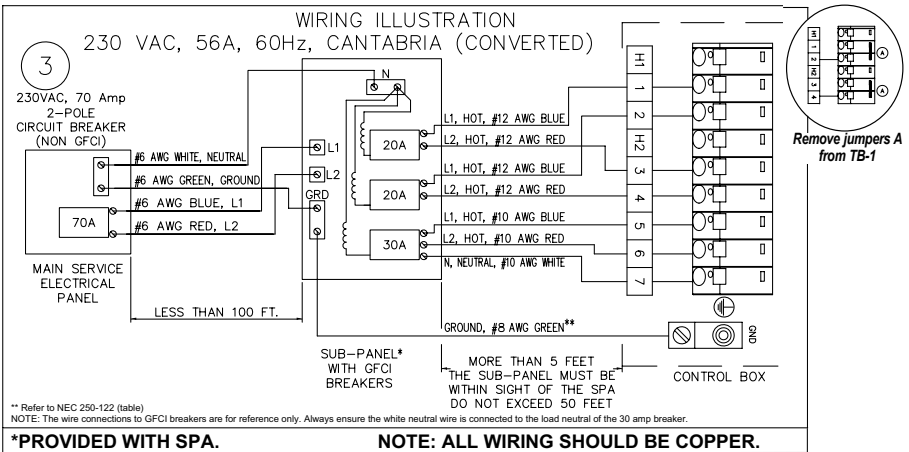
WIRING ILLUSTRATION
230 VAC, 56A, 60Hz, CANTABRIA (CONVERTED)

3

230VAC, 70 Amp 2-POLE CIRCUIT BREAKER (NON GFCI)

#6 AWG WHITE, NEUTRAL
#6 AWG GREEN, GROUND
#6 AWG BLUE, L1
#6 AWG RED, L2

70A

MAIN SERVICE ELECTRICAL PANEL

LESS THAN 100 FT.

N
L1
L2
GRD
20A
20A
30A

L1, HOT, #12 AWG BLUE
L2, HOT, #12 AWG RED
L1, HOT, #12 AWG BLUE
L2, HOT, #12 AWG RED
L1, HOT, #10 AWG BLUE
L2, HOT, #10 AWG RED
N, NEUTRAL, #10 AWG WHITE

H1
1
2
H2
3
4
5
6
7

GROUND, #8 AWG GREEN**

GND

SUB-PANEL* WITH GFCI BREAKERS

MORE THAN 5 FEET
THE SUB-PANEL MUST BE WITHIN SIGHT OF THE SPA DO NOT EXCEED 50 FEET

CONTROL BOX

H1
1
2
H2
3
4
A
A

Remove jumpers A from TB-1

** Refer to NEC 250-122 (table)
NOTE: The wire connections to GFCI breakers are for reference only. Always ensure the white neutral wire is connected to the load neutral of the 30 amp breaker.

*PROVIDED WITH SPA.

NOTE: ALL WIRING SHOULD BE COPPER.